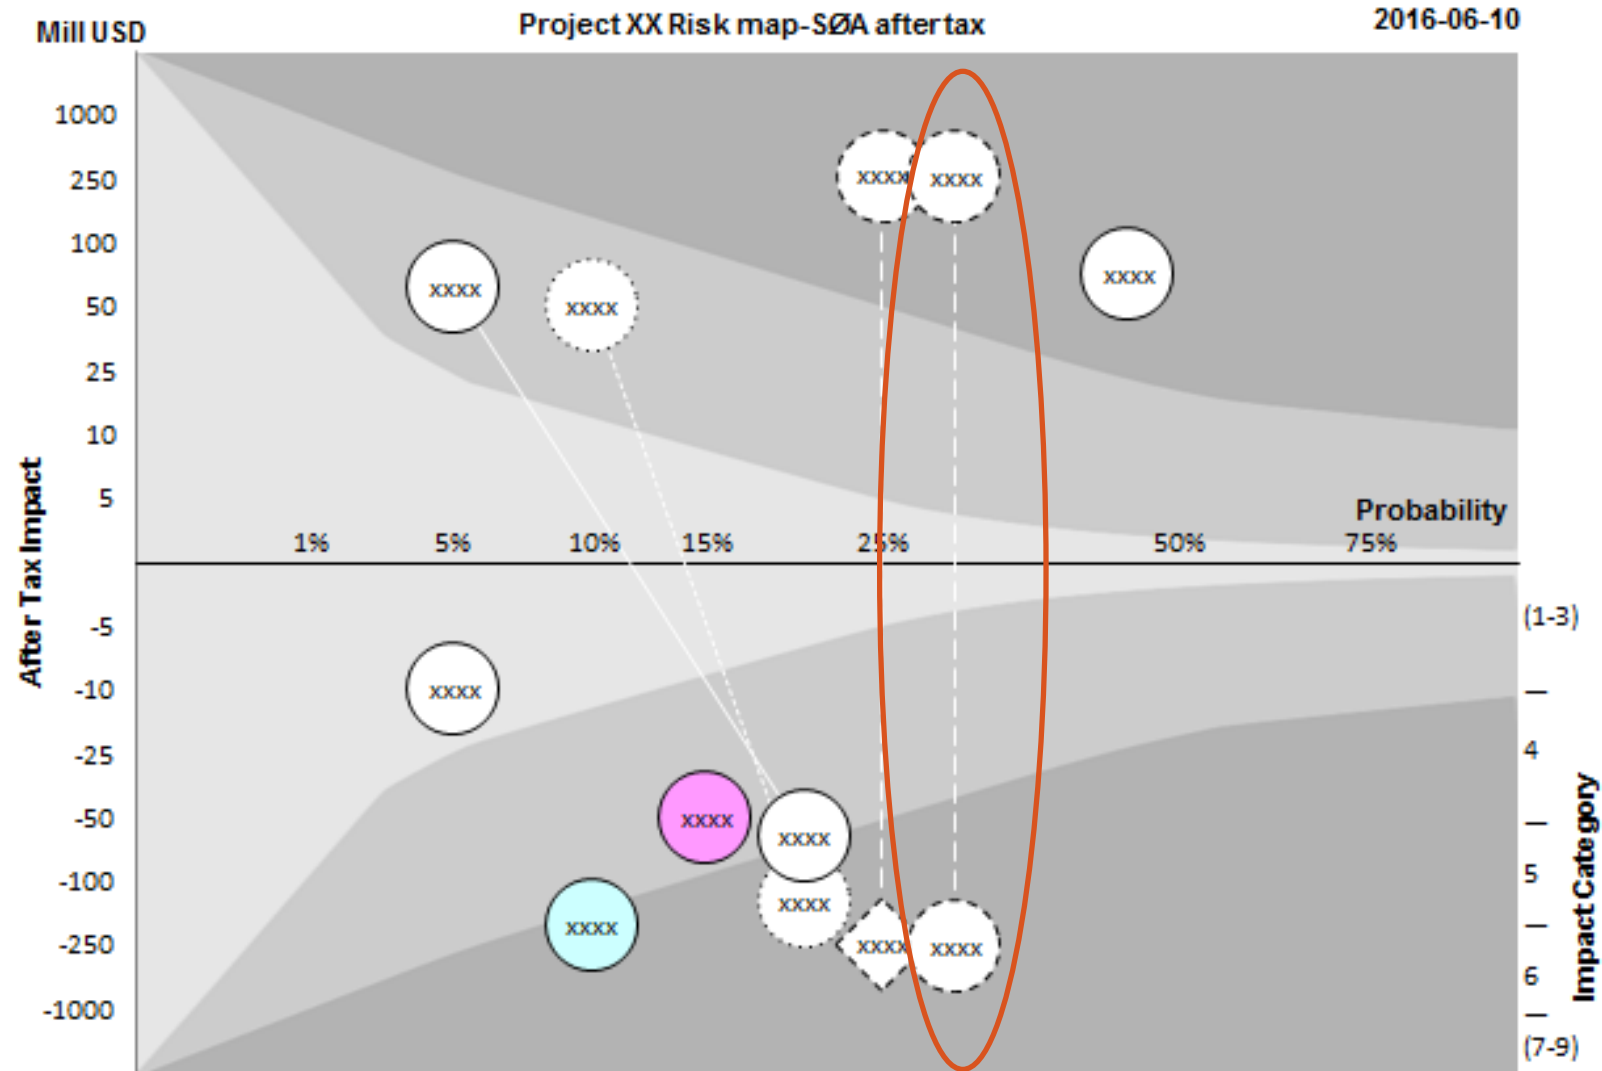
Mill USD

Project XX Risk map-SØA after tax

2016-06-10

1000
250
100
50
25
10
5

After Tax Impact

xxxx xxxx
xxxx
xxxx
xxxx

Probability

1% 5% 10% 15% 25% 50% 75%

-5
-10
-25
-50
-100
-250
-1000

xxxx
xxxx
xxxx
xxxx
xxxx
xxxx xxxx

(1-3)
4
5
6
(7-9)

Impact Category